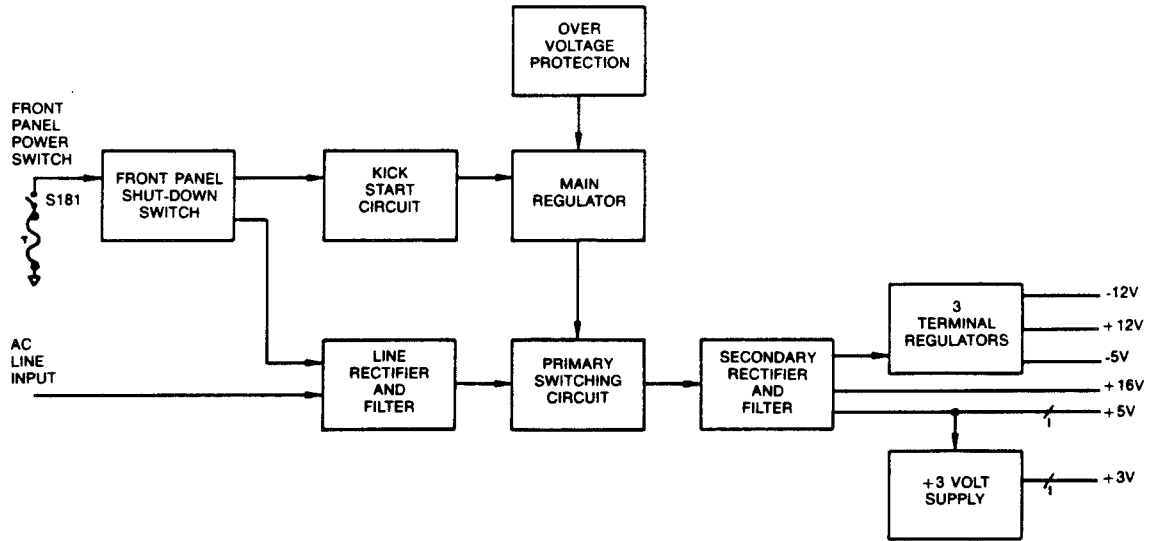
OVER VOLTAGE PROTECTION

FRONT PANEL POWER SWITCH

S181

FRONT PANEL SHUT-DOWN SWITCH

KICK START CIRCUIT

MAIN REGULATOR

AC LINE INPUT

LINE RECTIFIER AND FILTER

PRIMARY SWITCHING CIRCUIT

SECONDARY RECTIFIER AND FILTER

3 TERMINAL REGULATORS

-12V

+ 12V

-5V

+ 16V

+5V

1

+3 VOLT SUPPLY

1

+ 3V